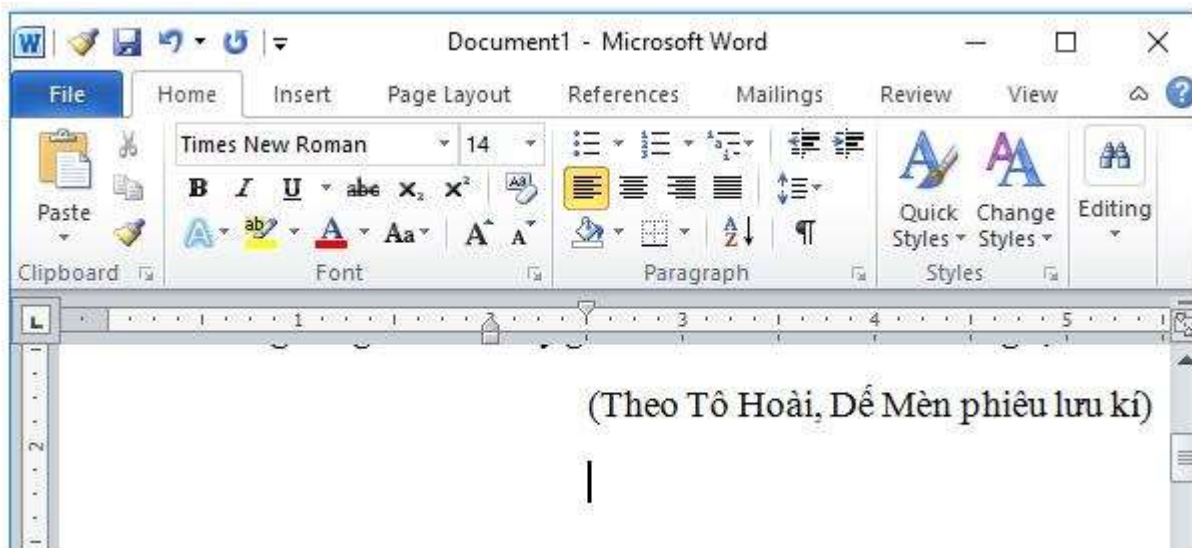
Document1 - Microsoft Word

File
Home
Insert
Page Layout
References
Mailings
Review
View

Times New Roman
14

B I U abc $x_2$ $x^2$

Aa

A A

Paste

Clipboard

Font

Paragraph

Quick Styles
Change Styles

Styles

Editing

1 2 3 4 5

(Theo Tô Hoài, Dế Mèn phiêu lưu kí)